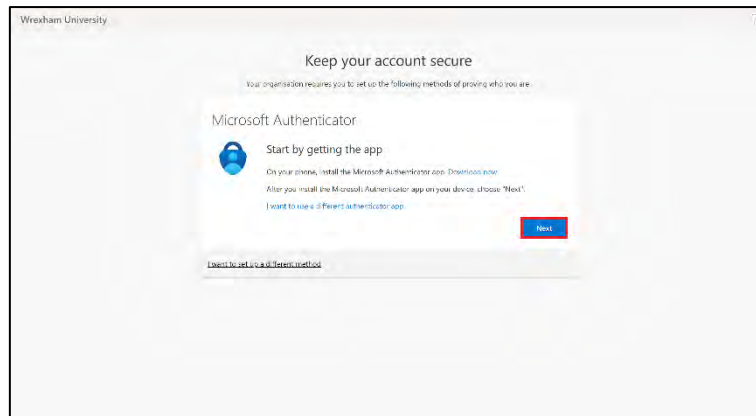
Wrexham University

?

Keep your account secure

Your organisation requires you to set up the following methods of proving who you are.

Microsoft Authenticator

Start by getting the app

On your phone, install the Microsoft Authenticator app. Download now

After you install the Microsoft Authenticator app on your device, choose "Next".

I want to use a different authenticator app

Next

I want to set up a different method